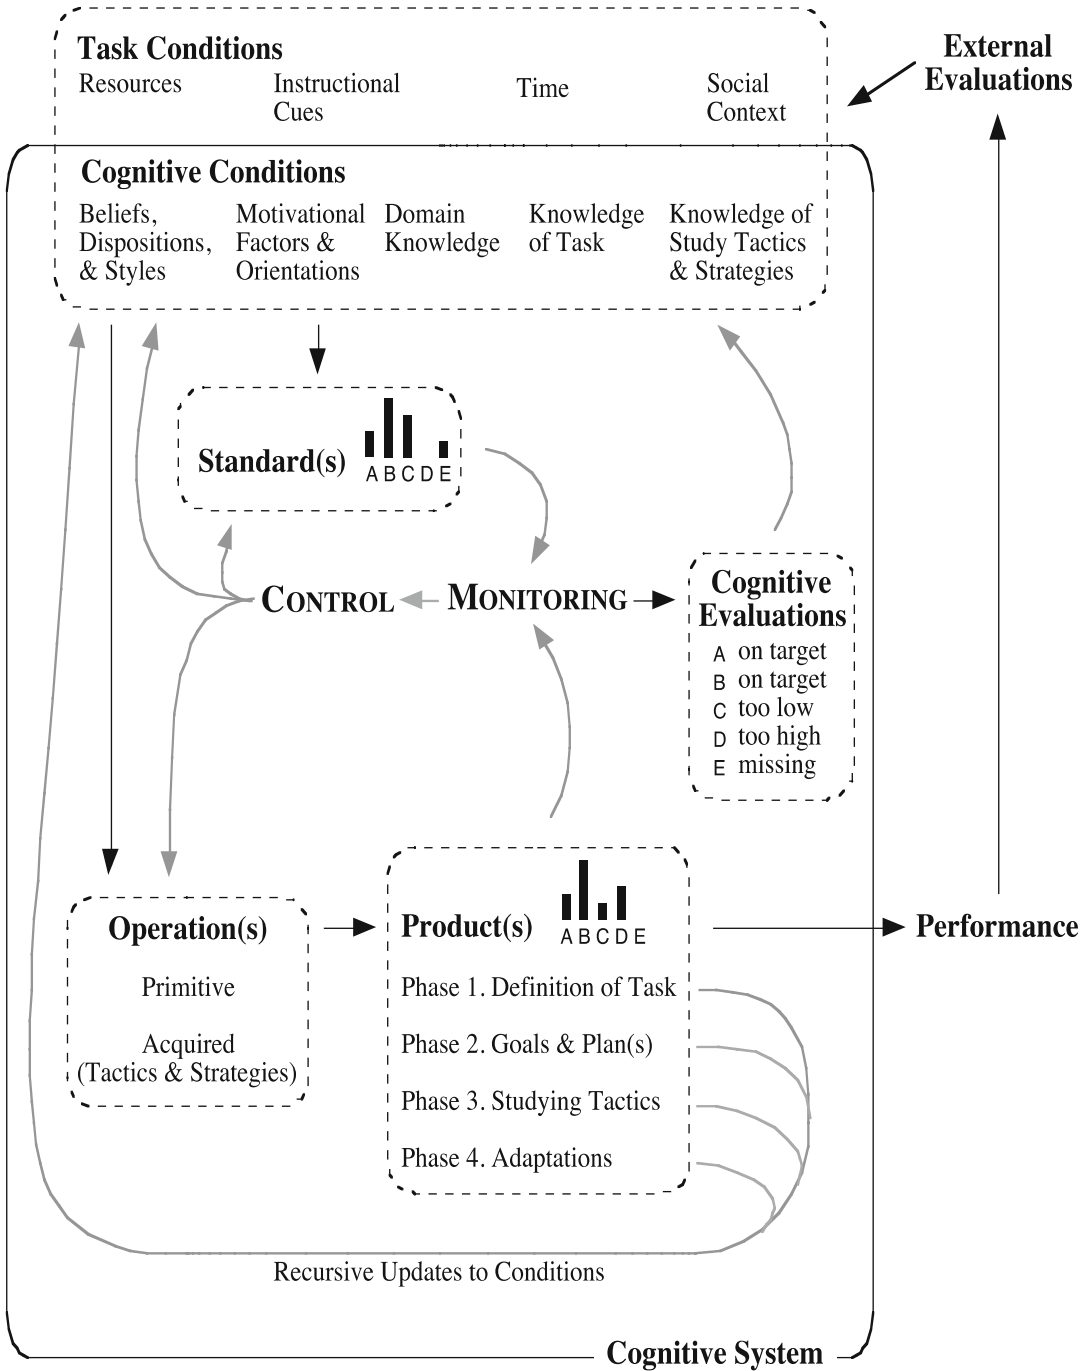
Task Conditions

Resources

Instructional Cues

Time

Social Context

External Evaluations

Cognitive Conditions

Beliefs, Dispositions, & Styles

Motivational Factors & Orientations

Domain Knowledge

Knowledge of Task

Knowledge of Study Tactics & Strategies

Standard(s)

A B C D E

CONTROL

MONITORING

Cognitive Evaluations

A on target
B on target
C too low
D too high
E missing

Operation(s)

Primitive

Acquired (Tactics & Strategies)

Product(s)

A B C D E

Phase 1. Definition of Task

Phase 2. Goals & Plan(s)

Phase 3. Studying Tactics

Phase 4. Adaptations

Performance

Recursive Updates to Conditions

Cognitive System